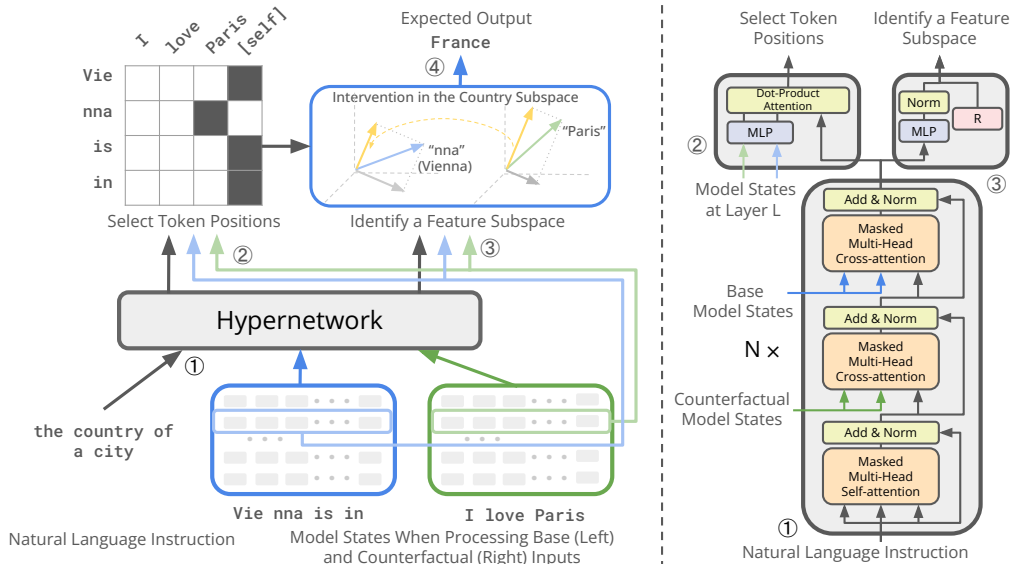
I love Paris [self]

Vie
nna
is
in

Select Token Positions

Expected Output
France
④

Intervention in the Country Subspace
"nna" (Vienna)
"Paris"

Identify a Feature Subspace

② ③

Hypernetwork

①

the country of a city

Natural Language Instruction

Vie nna is in

I love Paris

Model States When Processing Base (Left) and Counterfactual (Right) Inputs

Select Token Positions

Identify a Feature Subspace

Dot-Product Attention

MLP

Norm

MLP

R

②

③

Model States at Layer L

Add & Norm

Masked Multi-Head Cross-attention

Base Model States

Add & Norm

N ×

Masked Multi-Head Cross-attention

Counterfactual Model States

Add & Norm

Masked Multi-Head Self-attention

①

Natural Language Instruction